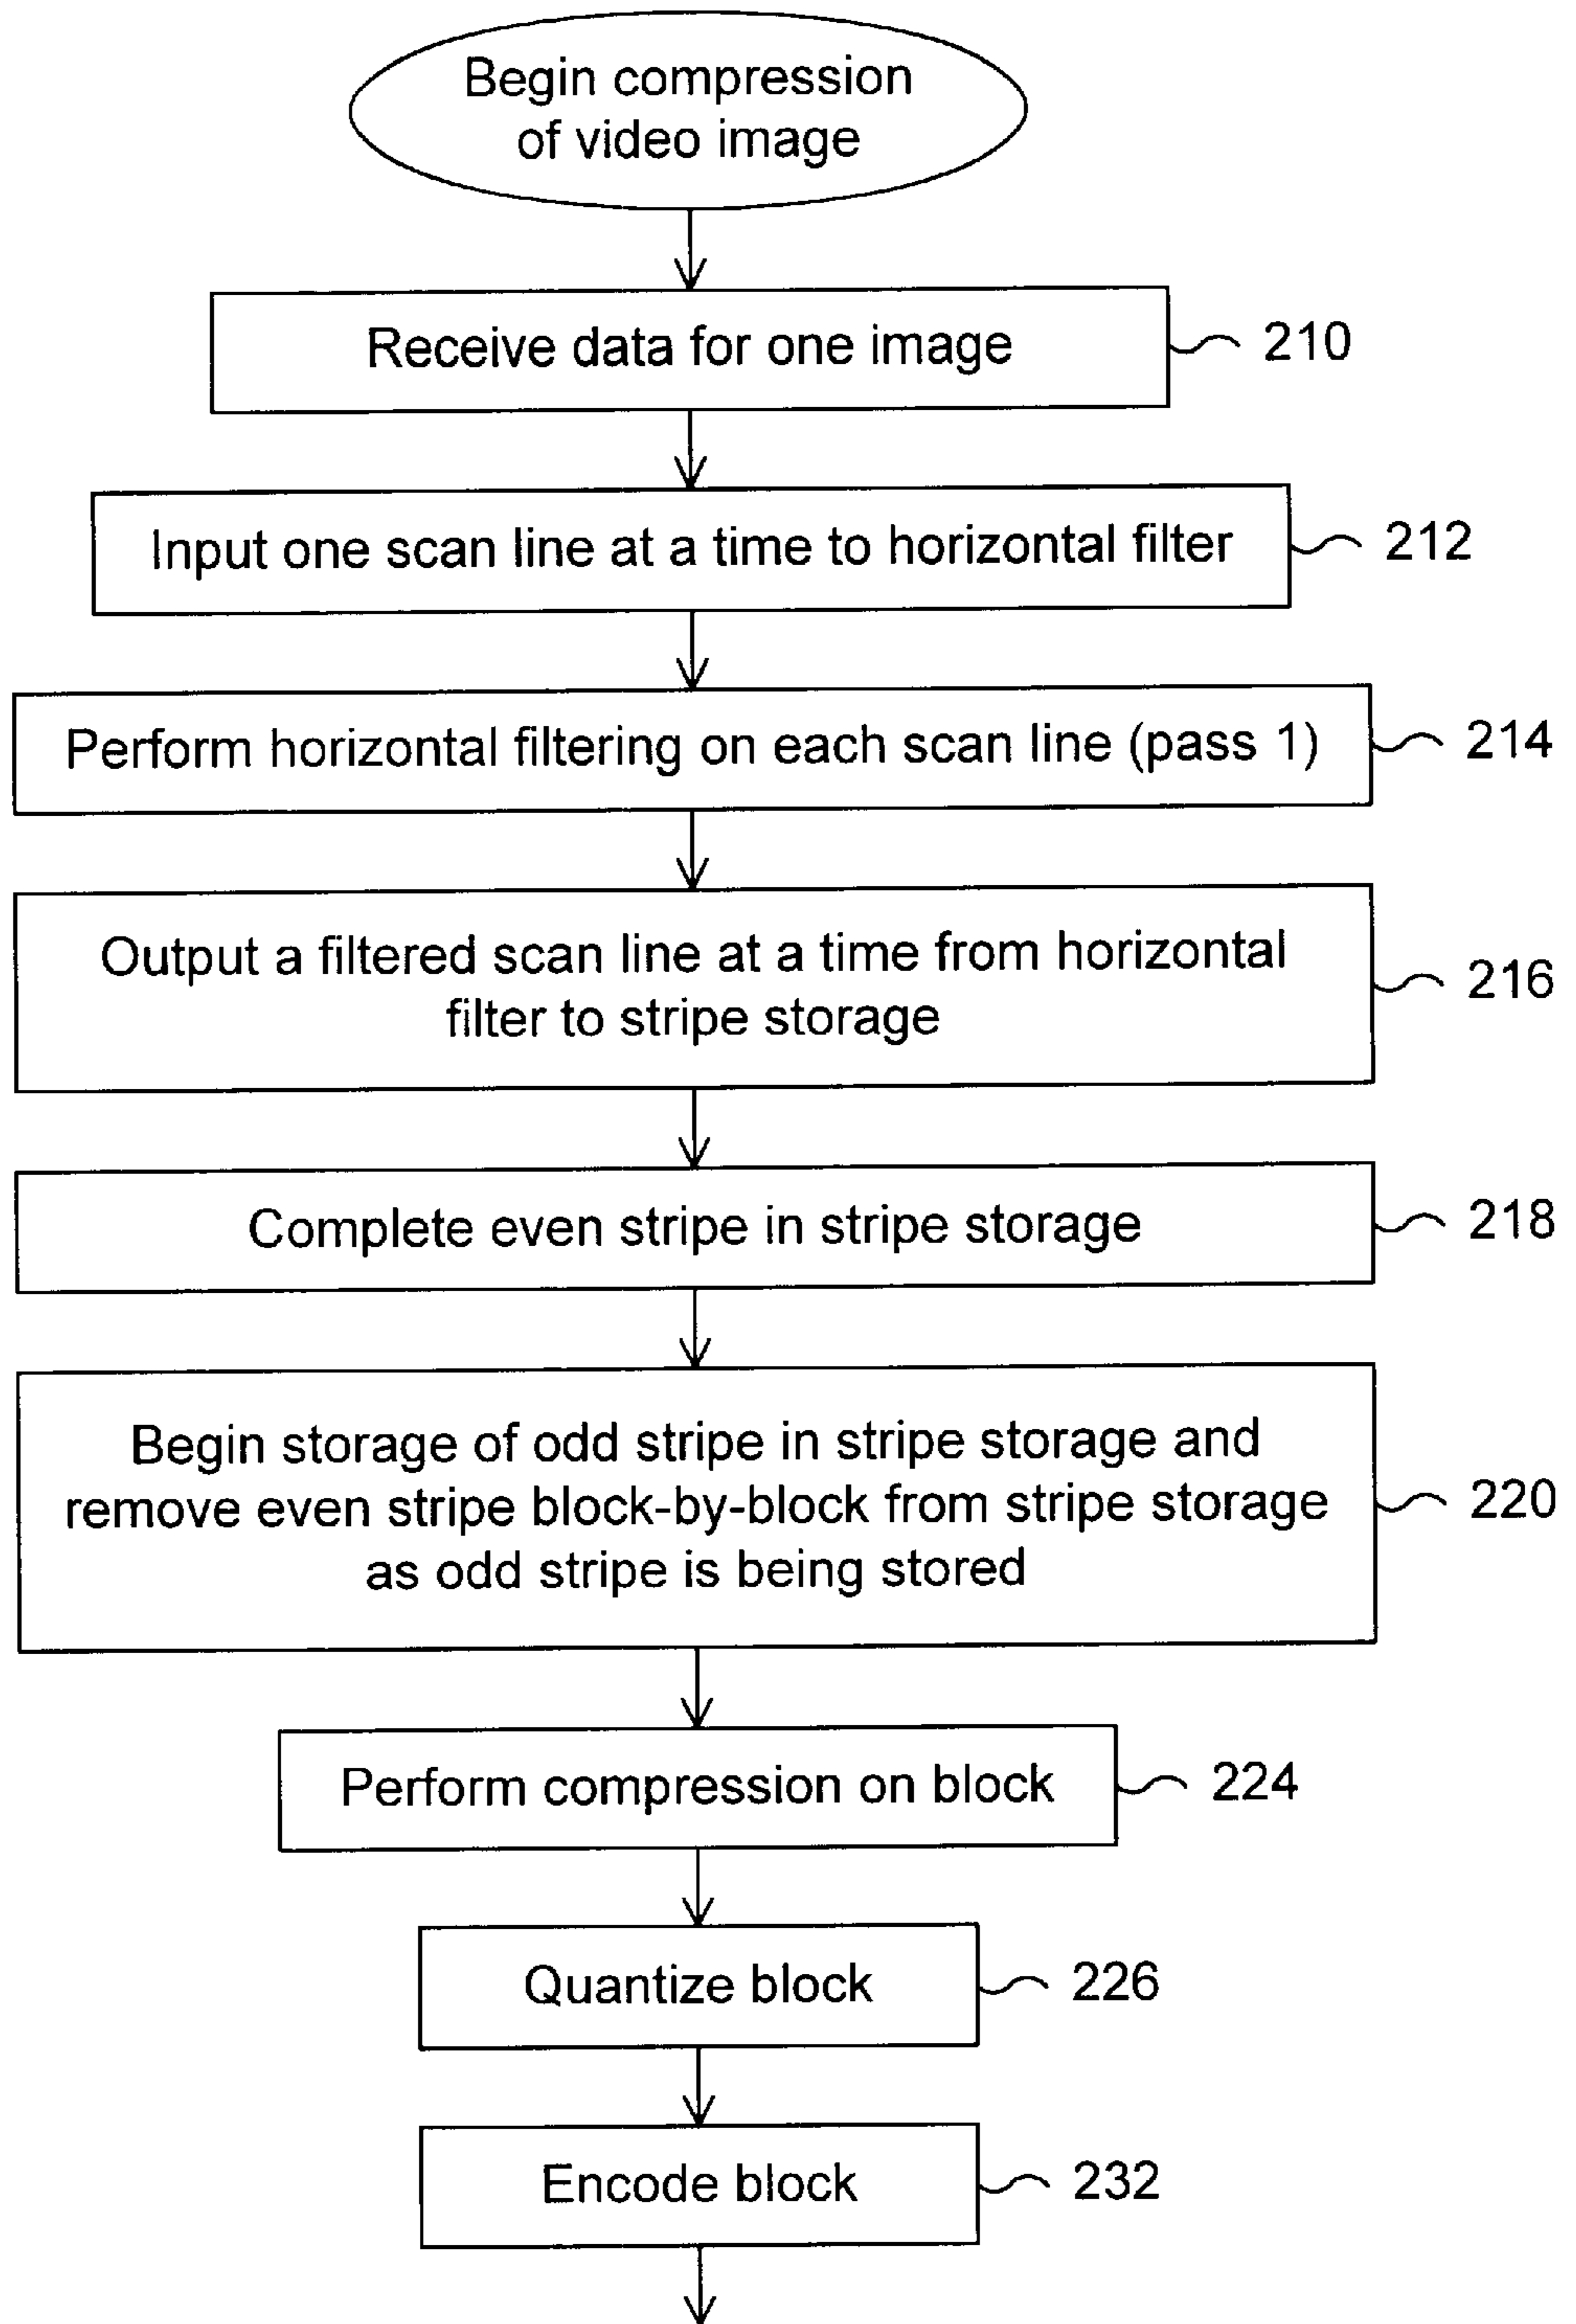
Begin compression of video image

Receive data for one image

210

Input one scan line at a time to horizontal filter

212

Perform horizontal filtering on each scan line (pass 1)

214

Output a filtered scan line at a time from horizontal filter to stripe storage

216

Complete even stripe in stripe storage

218

Begin storage of odd stripe in stripe storage and remove even stripe block-by-block from stripe storage as odd stripe is being stored

220

Perform compression on block

224

Quantize block

226

Encode block

232